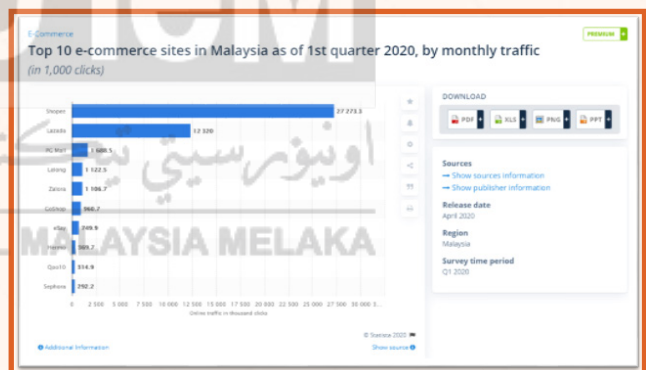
E-Commerce

Top 10 e-commerce sites in Malaysia as of 1st quarter 2020, by monthly traffic

(in 1,000 clicks)

PREMIUM

| Site | Traffic |
|---|---|
| Shopee | 27 273.3 |
| Lazada | 12 320 |
| PG Mall | 1 688.5 |
| Lelong | 1 122.5 |
| Zalora | 1 106.7 |
| GoShop | 960.7 |
| eBay | 749.9 |
| Hermo | 589.7 |
| Qoo10 | 514.9 |
| Sephora | 292.2 |

0 2 500 5 000 7 500 10 000 12 500 15 000 17 500 20 000 22 500 25 000 27 500 30 000 32 500

Online traffic in thousand clicks

© Statista 2020

Additional Information

Show source

DOWNLOAD

PDF XLS PNG PPT

Sources

→ Show sources information

→ Show publisher information

Release date

April 2020

Region

Malaysia

Survey time period

Q1 2020

اونيورسيتي تيك

MALAYSIA MELAKA